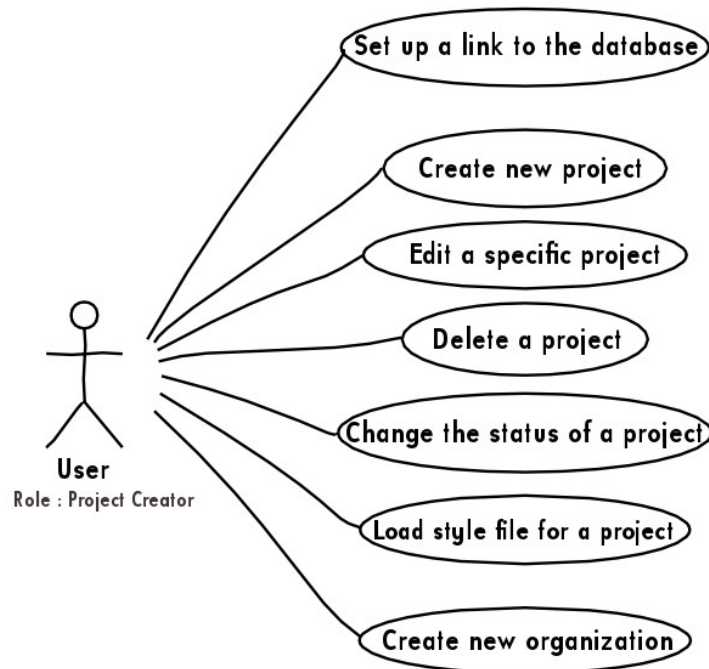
Set up a link to the database

Create new project

Edit a specific project

Delete a project

Change the status of a project

Load style file for a project

Create new organization

User
Role : Project Creator